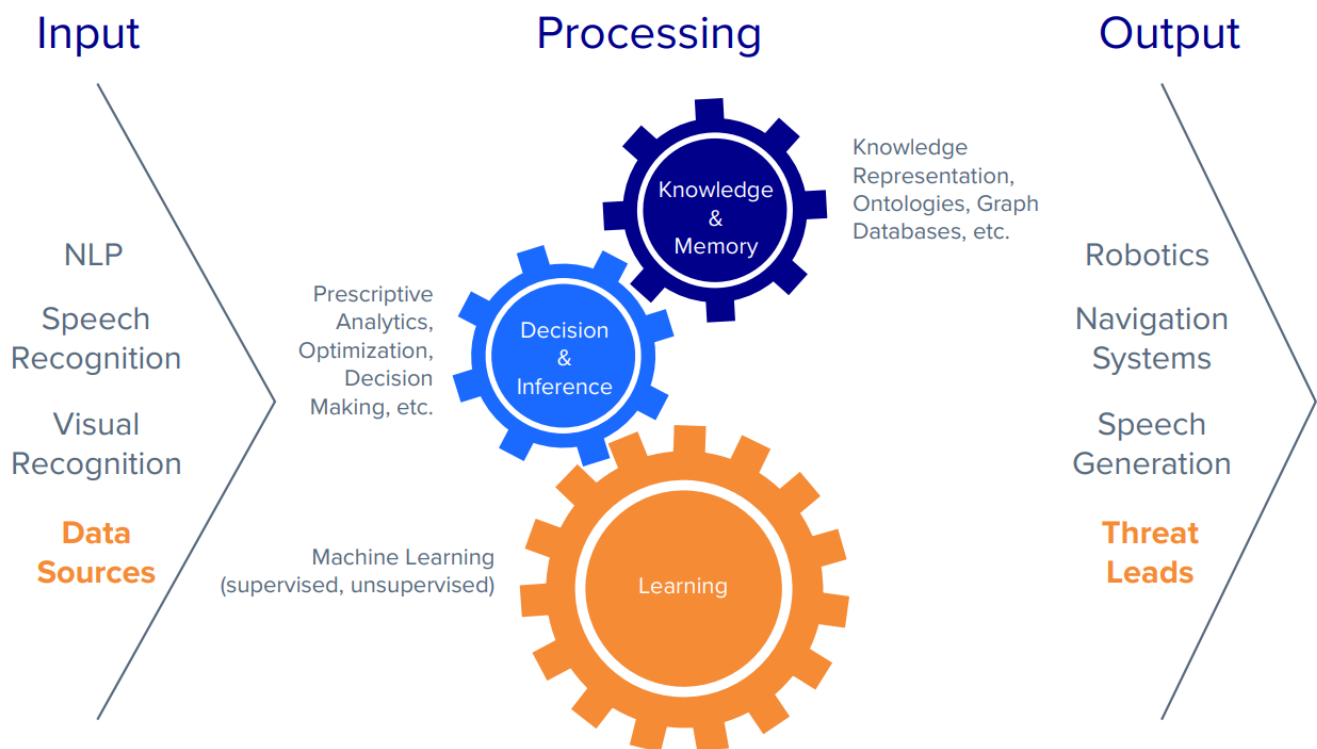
Input

Processing

Output

NLP

Speech Recognition

Visual Recognition

Data Sources

Knowledge & Memory

Knowledge Representation, Ontologies, Graph Databases, etc.

Prescriptive Analytics, Optimization, Decision Making, etc.

Decision & Inference

Machine Learning (supervised, unsupervised)

Learning

Robotics

Navigation Systems

Speech Generation

Threat Leads